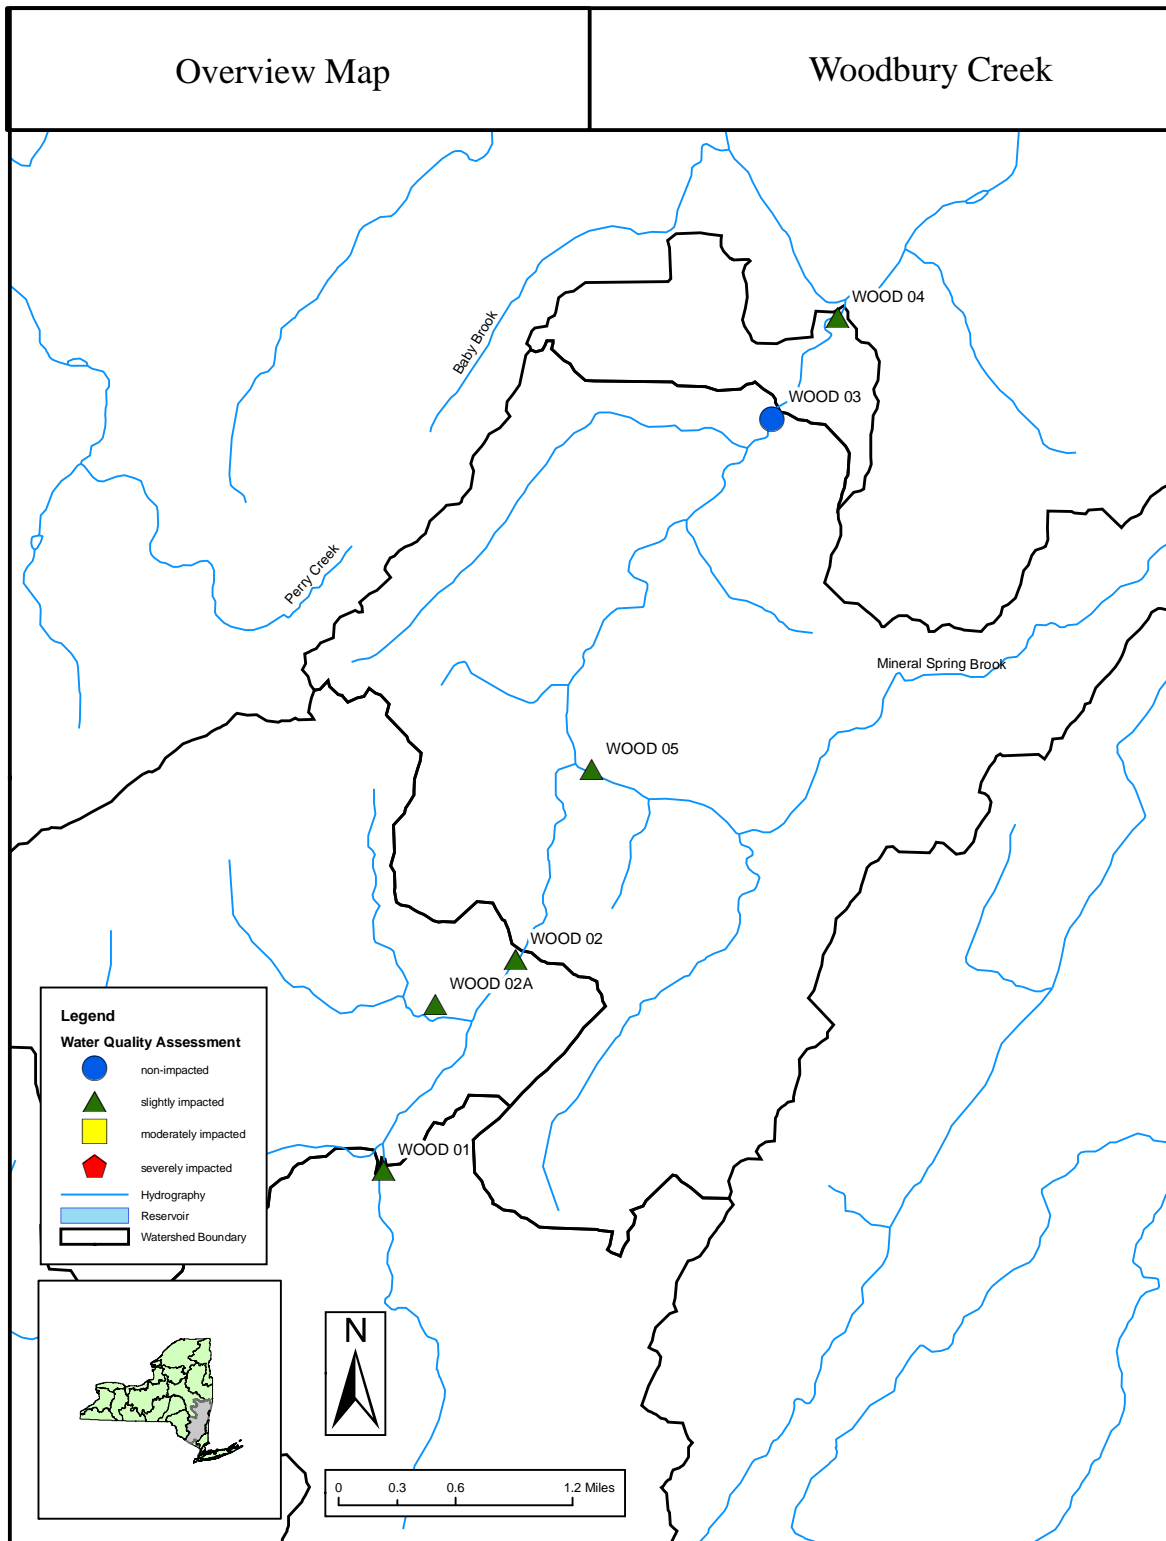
Overview Map

Woodbury Creek

WOOD 04

Baby Brook

WOOD 03

Perry Creek

Mineral Spring Brook

WOOD 05

WOOD 02

WOOD 02A

WOOD 01

Legend

Water Quality Assessment

non-impacted

slightly impacted

moderately impacted

severely impacted

Hydrography

Reservoir

Watershed Boundary

N

| 0 | 0.3 | 0.6 | 1.2 Miles |
|---|---|---|---|